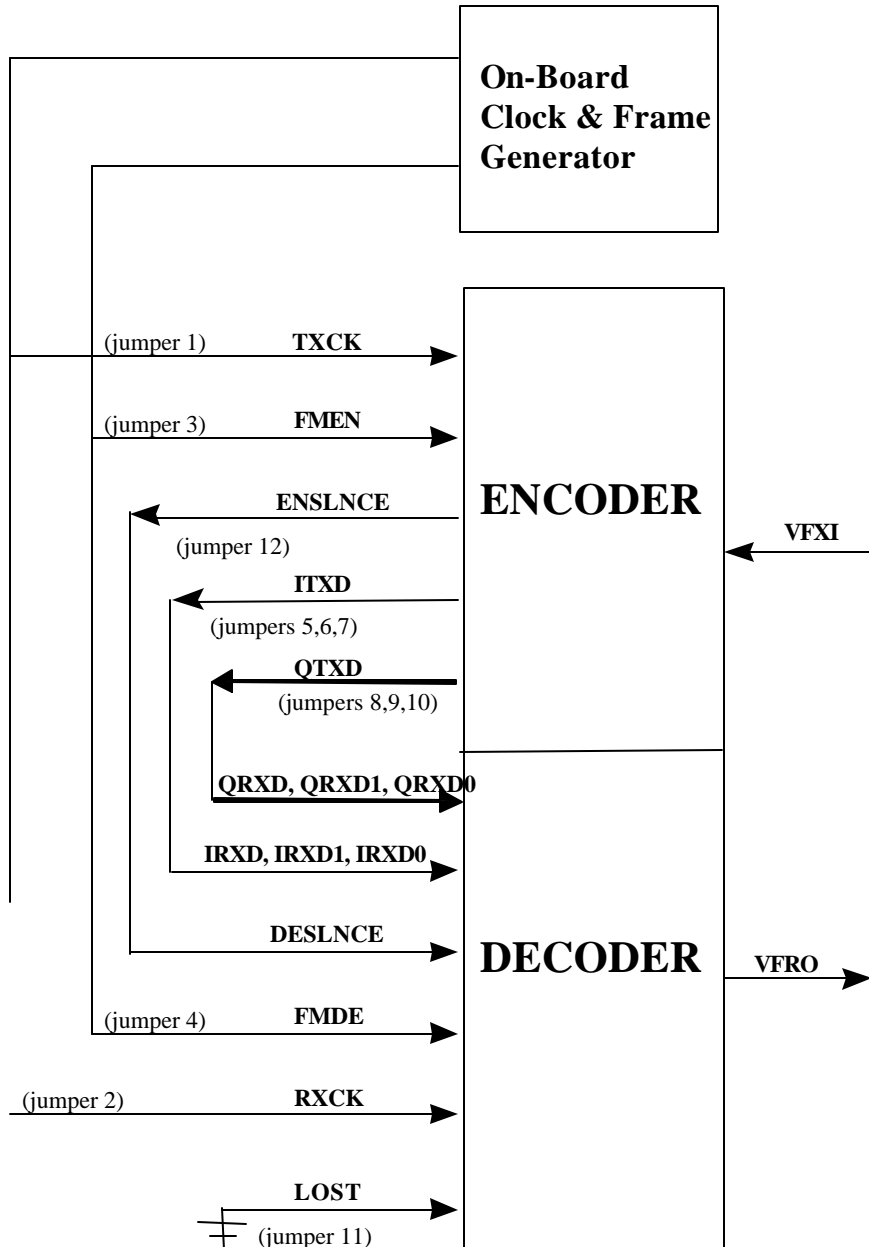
On-Board Clock & Frame Generator

(jumper 1) TXCK

(jumper 3) FMEN

ENSLNCE

ENCODER

VFXI

(jumper 12)

ITXD

(jumpers 5,6,7)

QTXD

(jumpers 8,9,10)

QRXD, QRXD1, QRXD0

IRXD, IRXD1, IRXD0

DESLNCE

DECODER

VFRO

(jumper 4) FMDE

(jumper 2) RXCK

LOST

(jumper 11)